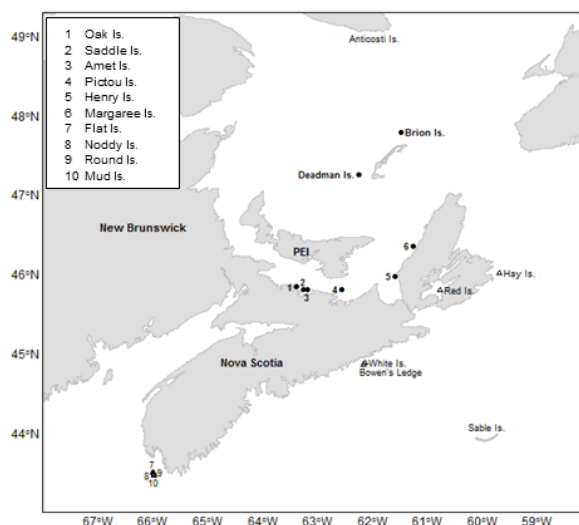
1 Oak Is.
2 Saddle Is.
3 Amet Is.
4 Pictou Is.
5 Henry Is.
6 Margaree Is.
7 Flat Is.
8 Noddy Is.
9 Round Is.
10 Mud Is.

49°N
48°N
47°N
46°N
45°N
44°N

Anticosti Is.
Brion Is.
Deadman Is.
New Brunswick
PEI
6
5
1
2
3
4
Hay Is.
Red Is.
Nova Scotia
White Is.
Bowen's Ledge
Sable Is.
7
8
9
10

67°W 66°W 65°W 64°W 63°W 62°W 61°W 60°W 59°W